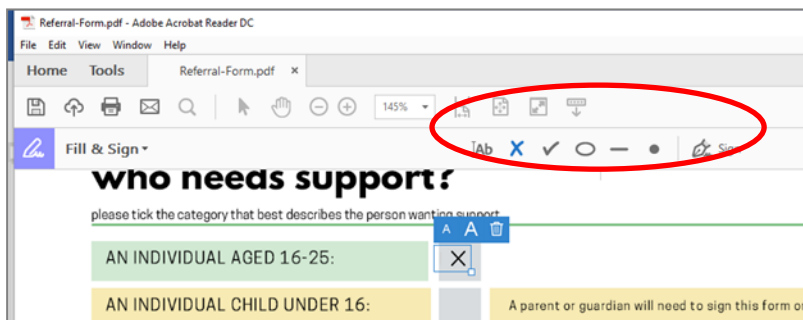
Referral-Form.pdf - Adobe Acrobat Reader DC
File Edit View Window Help
Home Tools Referral-Form.pdf ×
145%
Fill & Sign ▾
IAb X ✓ ○ — ●
Sig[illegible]

who needs support?
please tick the category that best describes the person wanting support
A A
AN INDIVIDUAL AGED 16-25:
X
AN INDIVIDUAL CHILD UNDER 16:
A parent or guardian will need to sign this form o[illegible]